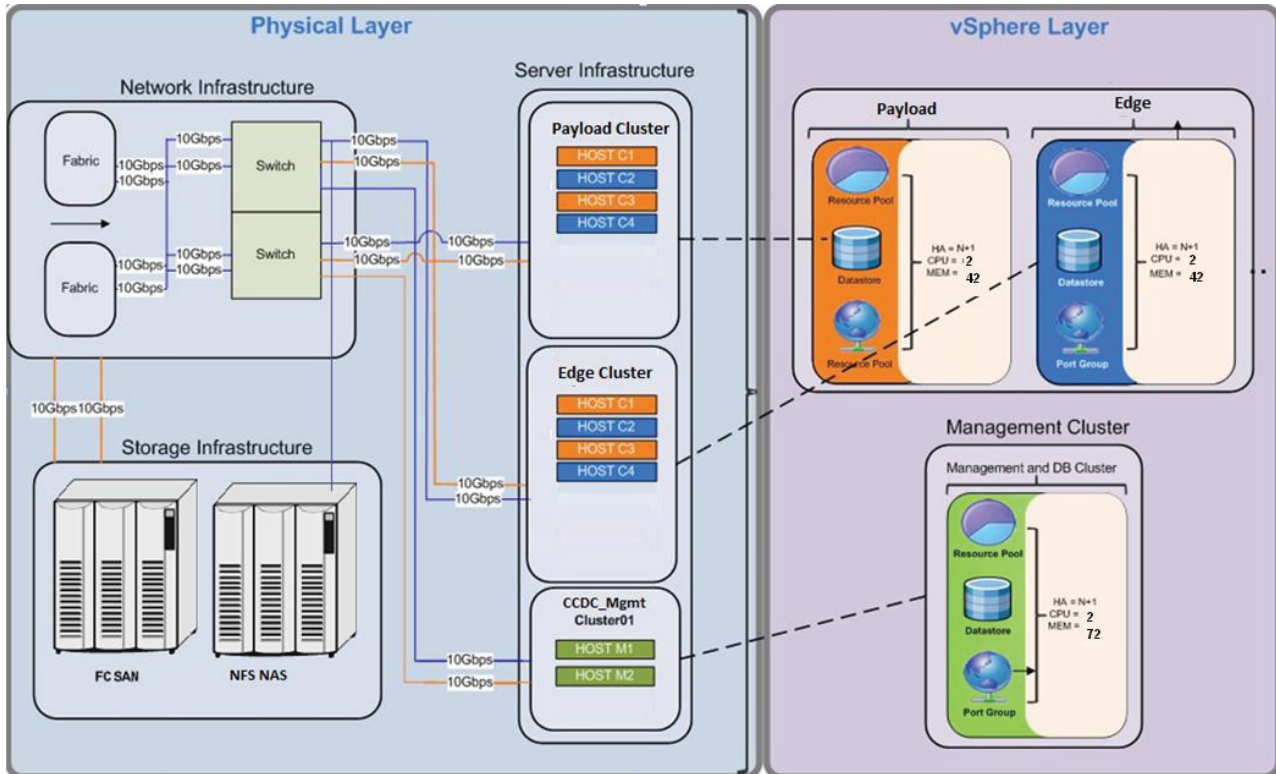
Physical Layer

Network Infrastructure

Fabric

Fabric

10Gbps
10Gbps
10Gbps
10Gbps
10Gbps
10Gbps
10Gbps
10Gbps

Switch

Switch

10Gbps
10Gbps
10Gbps
10Gbps

10Gbps 10Gbps

Storage Infrastructure

FC SAN

NFS NAS

Server Infrastructure

Payload Cluster

HOST C1
HOST C2
HOST C3
HOST C4

10Gbps
10Gbps

Edge Cluster

HOST C1
HOST C2
HOST C3
HOST C4

10Gbps
10Gbps

CCDC_Mgmt Cluster01

HOST M1
HOST M2

10Gbps
10Gbps

vSphere Layer

Payload

Resource Pool
Datastore
Resource Pool

HA = N+1
CPU = 2
MEM = 42

Edge

Resource Pool
Datastore
Port Group

HA = N+1
CPU = 2
MEM = 42

Management Cluster

Management and DB Cluster

Resource Pool
Datastore
Port Group

HA = N+1
CPU = 2
MEM = 72